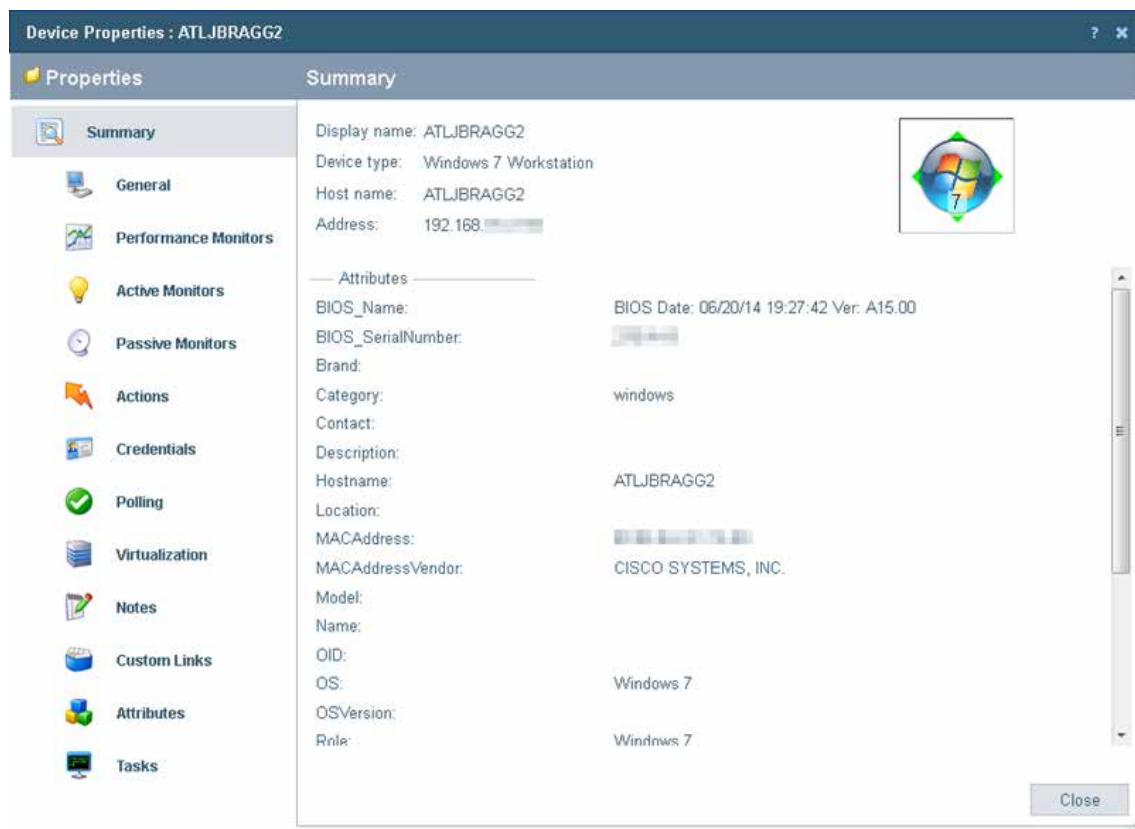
Device Properties : ATLJBRAGG2

? ✖

Properties

Summary

General

Performance Monitors

Active Monitors

Passive Monitors

Actions

Credentials

Polling

Virtualization

Notes

Custom Links

Attributes

Tasks

Summary

Display name: ATLJBRAGG2
Device type: Windows 7 Workstation
Host name: ATLJBRAGG2
Address: 192.168.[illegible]

7

Attributes

| | |
|---|---|
| BIOS_Name: | BIOS Date: 06/20/14 19:27:42 Ver: A15.00 |
| BIOS_SerialNumber: | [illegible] |
| Brand: | |
| Category: | windows |
| Contact: | |
| Description: | |
| Hostname: | ATLJBRAGG2 |
| Location: | |
| MACAddress: | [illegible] |
| MACAddressVendor: | CISCO SYSTEMS, INC. |
| Model: | |
| Name: | |
| OID: | |
| OS: | Windows 7 |
| OSVersion: | |
| Role: | Windows 7 |

Close